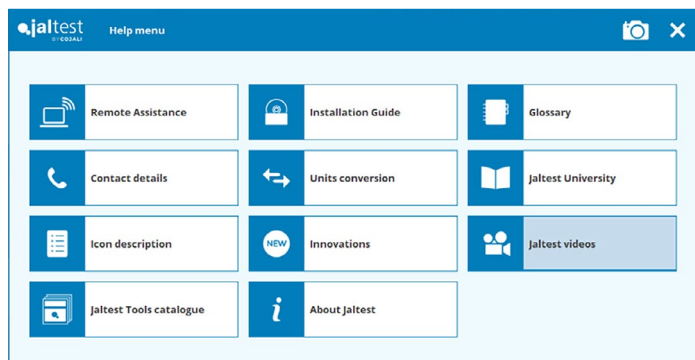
jaltest by COJALI

Help menu

Remote Assistance

Installation Guide

Glossary

Contact details

Units conversion

Jaltest University

Icon description

NEW

Innovations

Jaltest videos

Jaltest Tools catalogue

About Jaltest